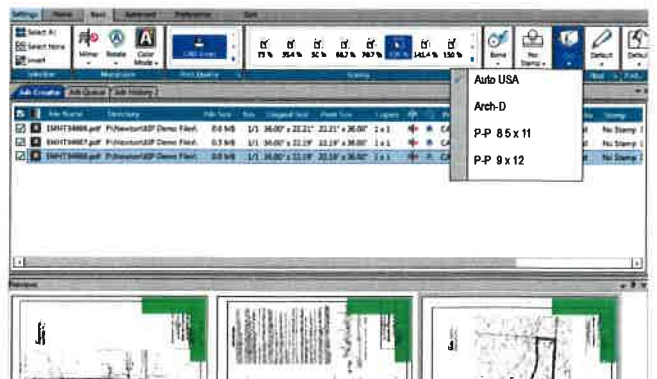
Settings Home Basic Advanced Preferences Quit

Select All
Select None
Invert
Selection

Mirror Rotate Color Mode
Manipulation

Print Quality

75 % 85.4 % 50 % 66.7 % 70.7 % 100 % 141.4 % 150 %
Scaling

Bond

No Stamp

Default Default

Auto USA

Arch-D

P-P 8.5 x 11

P-P 9 x 12

Job Creation Job Queue Job History

| | File Name | Directory | File Size | Sets | Original Size | Print Size | Copies | | | | Stamp |
|---|---|---|---|---|---|---|---|---|---|---|---|
| ☑ | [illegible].pdf | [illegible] | 0.6 MB | 1/1 | 36.00" x 22.21" | 22.21" x 36.00" | 1 x 1 | | | | No Stamp |
| ☑ | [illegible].pdf | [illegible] | 0.5 MB | 1/1 | 36.00" x 22.19" | 22.19" x 36.00" | 1 x 1 | | | | No Stamp |
| ☑ | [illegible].pdf | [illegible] | 0.8 MB | 1/1 | 36.00" x 22.19" | 22.19" x 36.00" | 1 x 1 | | | | No Stamp |

Preview